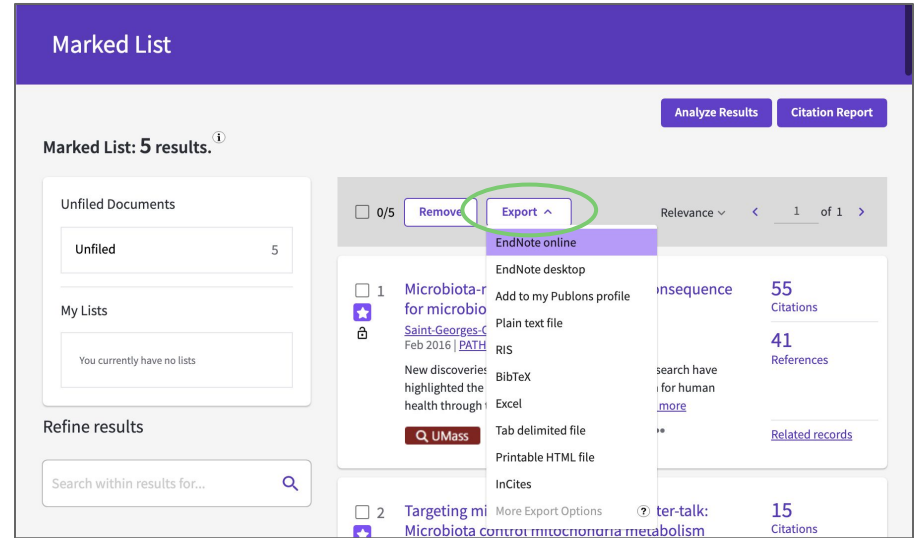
Marked List

Analyze Results

Citation Report

Marked List: 5 results. ⓘ

Unfiled Documents

Unfiled 5

My Lists

You currently have no lists

Refine results

Search within results for...

0/5 Remove

Export ^

Relevance 1 of 1

EndNote online
EndNote desktop
Add to my Publons profile
Plain text file
RIS
BibTeX
Excel
Tab delimited file
Printable HTML file
InCites
More Export Options

1 Microbiota-m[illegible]onsequence for microbio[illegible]

Saint-Georges-C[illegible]

Feb 2016 | PATH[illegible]

New discoveries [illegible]search have highlighted the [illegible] for human health through t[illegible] more

UMass

55
Citations

41
References

Related records

2 Targeting mi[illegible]ter-talk: Microbiota control mitochondria metabolism

15
Citations